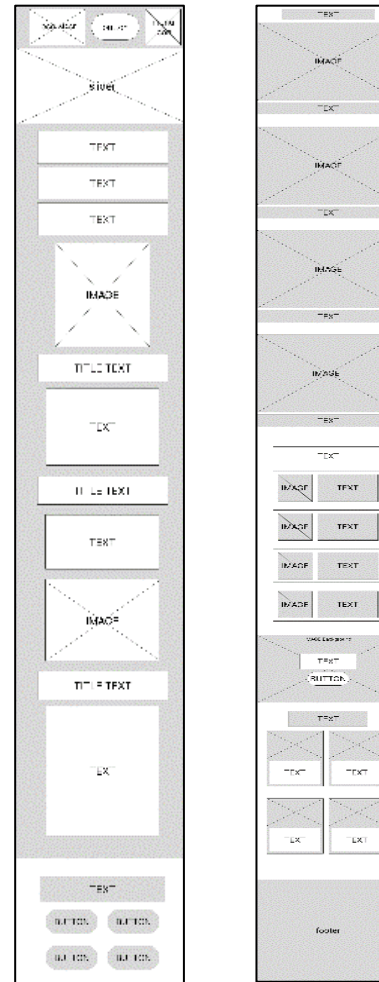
NAVIGATION
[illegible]
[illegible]

slider

TEXT

TEXT

TEXT

IMAGE

TITLE TEXT

TEXT

TITLE TEXT

TEXT

IMAGE

TITLE TEXT

TEXT

TEXT

BUTTON BUTTON

BUTTON BUTTON

TEXT

IMAGE

TEXT

IMAGE

TEXT

IMAGE

TEXT

IMAGE

TEXT

TEXT

IMAGE TEXT

IMAGE TEXT

IMAGE TEXT

IMAGE TEXT

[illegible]
TEXT
BUTTON

TEXT

TEXT TEXT

TEXT TEXT

footer